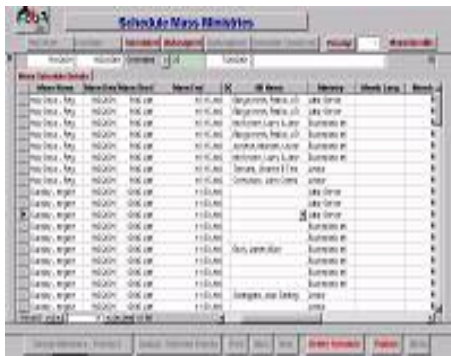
Schedule Mass Ministries

Mass Schedule Details

| Mass Name | Mass Date | Mass Start | Mass End | | Minister | Ministry | Liturgy | |
|---|---|---|---|---|---|---|---|---|
| Holy Days, Reg | | | | | | Altar Server | | |
| Holy Days, Reg | | | | | | Altar Server | | |
| Holy Days, Reg | | | | | | Altar Server | | |
| Holy Days, Reg | | | | | | Eucharistic Mi | | |
| Holy Days, Reg | | | | | | Eucharistic Mi | | |
| Holy Days, Reg | | | | | | Eucharistic Mi | | |
| Holy Days, Reg | | | | | | Lector | | |
| Holy Days, Reg | | | | | | Lector | | |
| Sunday, Regular | | | | | | Altar Server | | |
| Sunday, Regular | | | | | | Altar Server | | |
| Sunday, Regular | | | | | | Altar Server | | |
| Sunday, Regular | | | | | | Eucharistic Mi | | |
| Sunday, Regular | | | | | | Eucharistic Mi | | |
| Sunday, Regular | | | | | | Eucharistic Mi | | |
| Sunday, Regular | | | | | | Eucharistic Mi | | |
| Sunday, Regular | | | | | | Eucharistic Mi | | |
| Sunday, Regular | | | | | | Eucharistic Mi | | |
| Sunday, Regular | | | | | | Lector | | |
| Sunday, Regular | | | | | | Lector | | |

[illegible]